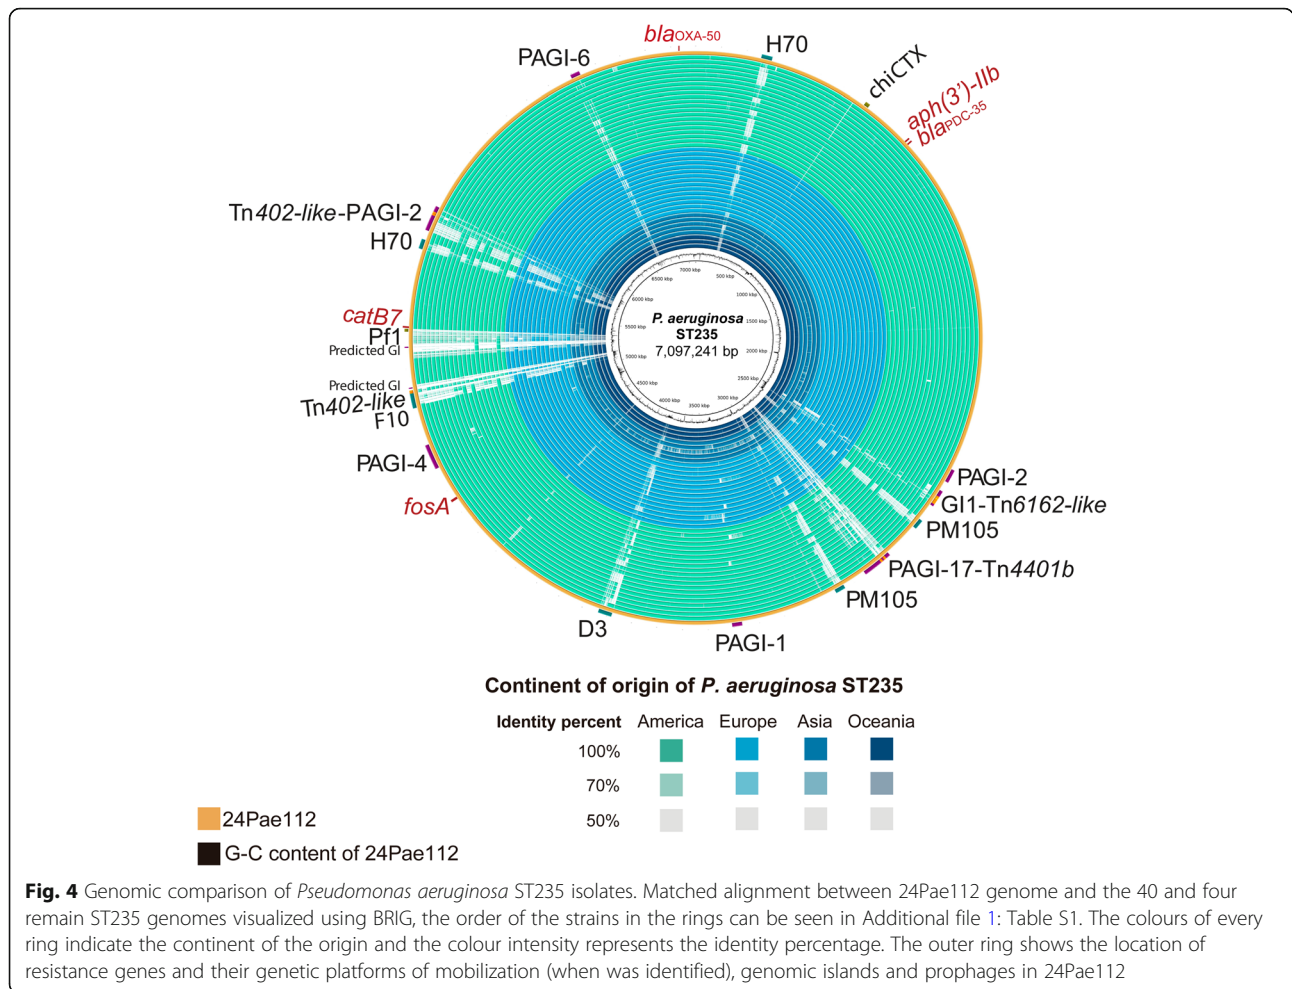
$bla_{OXA-50}$

H70

PAGI-6

chiCTX

aph(3')-IIb

$bla_{PDC-35}$

Tn402-like-PAGI-2

H70

catB7

Pf1

Predicted GI

Predicted GI

Tn402-like

F10

PAGI-4

fosA

D3

PAGI-1

PM105

PAGI-17-Tn4401b

PM105

GI1-Tn6162-like

PAGI-2

7000 kbp

500 kbp

6500 kbp

1000 kbp

6000 kbp

1500 kbp

5500 kbp

2000 kbp

5000 kbp

2500 kbp

4500 kbp

3000 kbp

4000 kbp

3500 kbp

P. aeruginosa ST235 7,097,241 bp

Continent of origin of P. aeruginosa ST235

| Identity percent | America | Europe | Asia | Oceania |
|---|---|---|---|---|
| 100% | | | | |
| 70% | | | | |
| 50% | | | | |

24Pae112

G-C content of 24Pae112

Fig. 4 Genomic comparison of Pseudomonas aeruginosa ST235 isolates. Matched alignment between 24Pae112 genome and the 40 and four remain ST235 genomes visualized using BRIG, the order of the strains in the rings can be seen in Additional file 1: Table S1. The colours of every ring indicate the continent of the origin and the colour intensity represents the identity percentage. The outer ring shows the location of resistance genes and their genetic platforms of mobilization (when was identified), genomic islands and prophages in 24Pae112